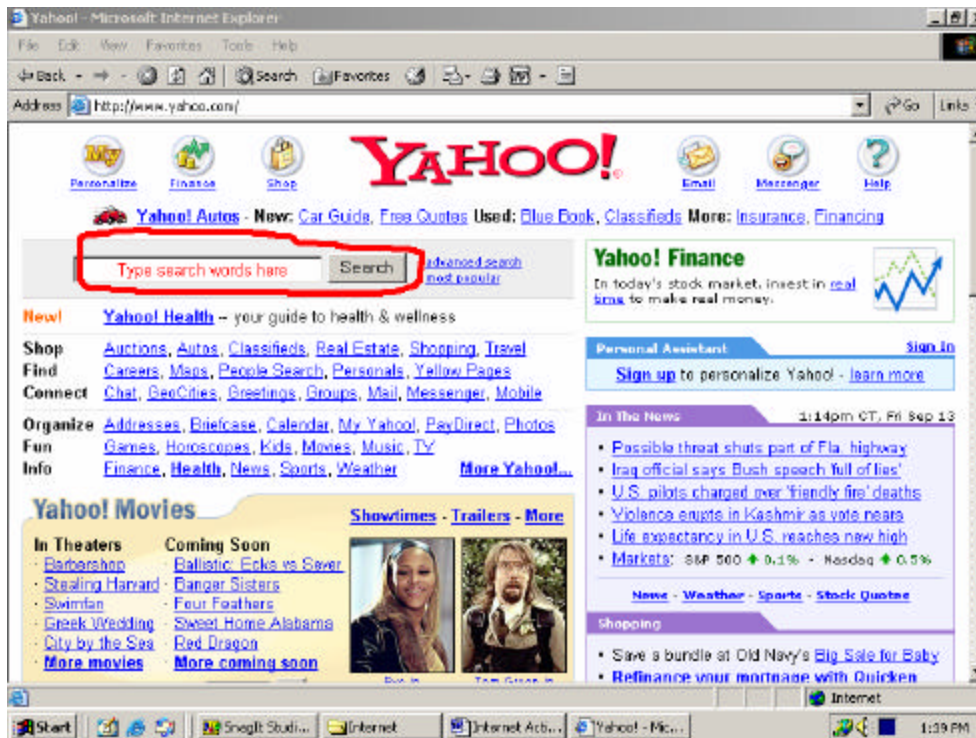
Yahoo! - Microsoft Internet Explorer

File Edit View Favorites Tools Help

Back Search Favorites

Address http://www.yahoo.com/ Go Links

Personalize Finance Shop YAHOO! Email Messenger Help

Yahoo! Autos - New: Car Guide, Free Quotes Used: Blue Book, Classifieds More: Insurance, Financing

Type search words here Search advanced search most popular

Yahoo! Finance
In today's stock market, invest in real time to make real money.

New! Yahoo! Health - your guide to health & wellness

Shop Auctions, Autos, Classifieds, Real Estate, Shopping, Travel
Find Careers, Maps, People Search, Personals, Yellow Pages
Connect Chat, GeoCities, Greetings, Groups, Mail, Messenger, Mobile

Organize Addresses, Briefcase, Calendar, My Yahoo!, PayDirect, Photos
Fun Games, Horoscopes, Kids, Movies, Music, TV
Info Finance, Health, News, Sports, Weather More Yahoo!...

Personal Assistant Sign In
Sign up to personalize Yahoo! - learn more

In The News 1:14pm CT, Fri Sep 13
• Possible threat shuts part of Fla. highway
• Iraq official says Bush speech 'full of lies'
• U.S. pilots charged over 'friendly fire' deaths
• Violence erupts in Kashmir as vote nears
• Life expectancy in U.S. reaches new high
• Markets: S&P 500 ↑ 0.1% - Nasdaq ↑ 0.5%

News - Weather - Sports - Stock Quotes

Yahoo! Movies Showtimes - Trailers - More

In Theaters
· Barbershop
· Stealing Harvard
· Swimfan
· Greek Wedding
· City by the Sea
More movies

Coming Soon
· Ballistic: Ecks vs Sever
· Banger Sisters
· Four Feathers
· Sweet Home Alabama
· Red Dragon
More coming soon

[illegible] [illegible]

Shopping
• Save a bundle at Old Navy's Big Sale for Baby
• Refinance your mortgage with Quicken

Internet

Start SnagIt Studi... Internet Internet Acti... Yahoo! - Mic... 1:39 PM